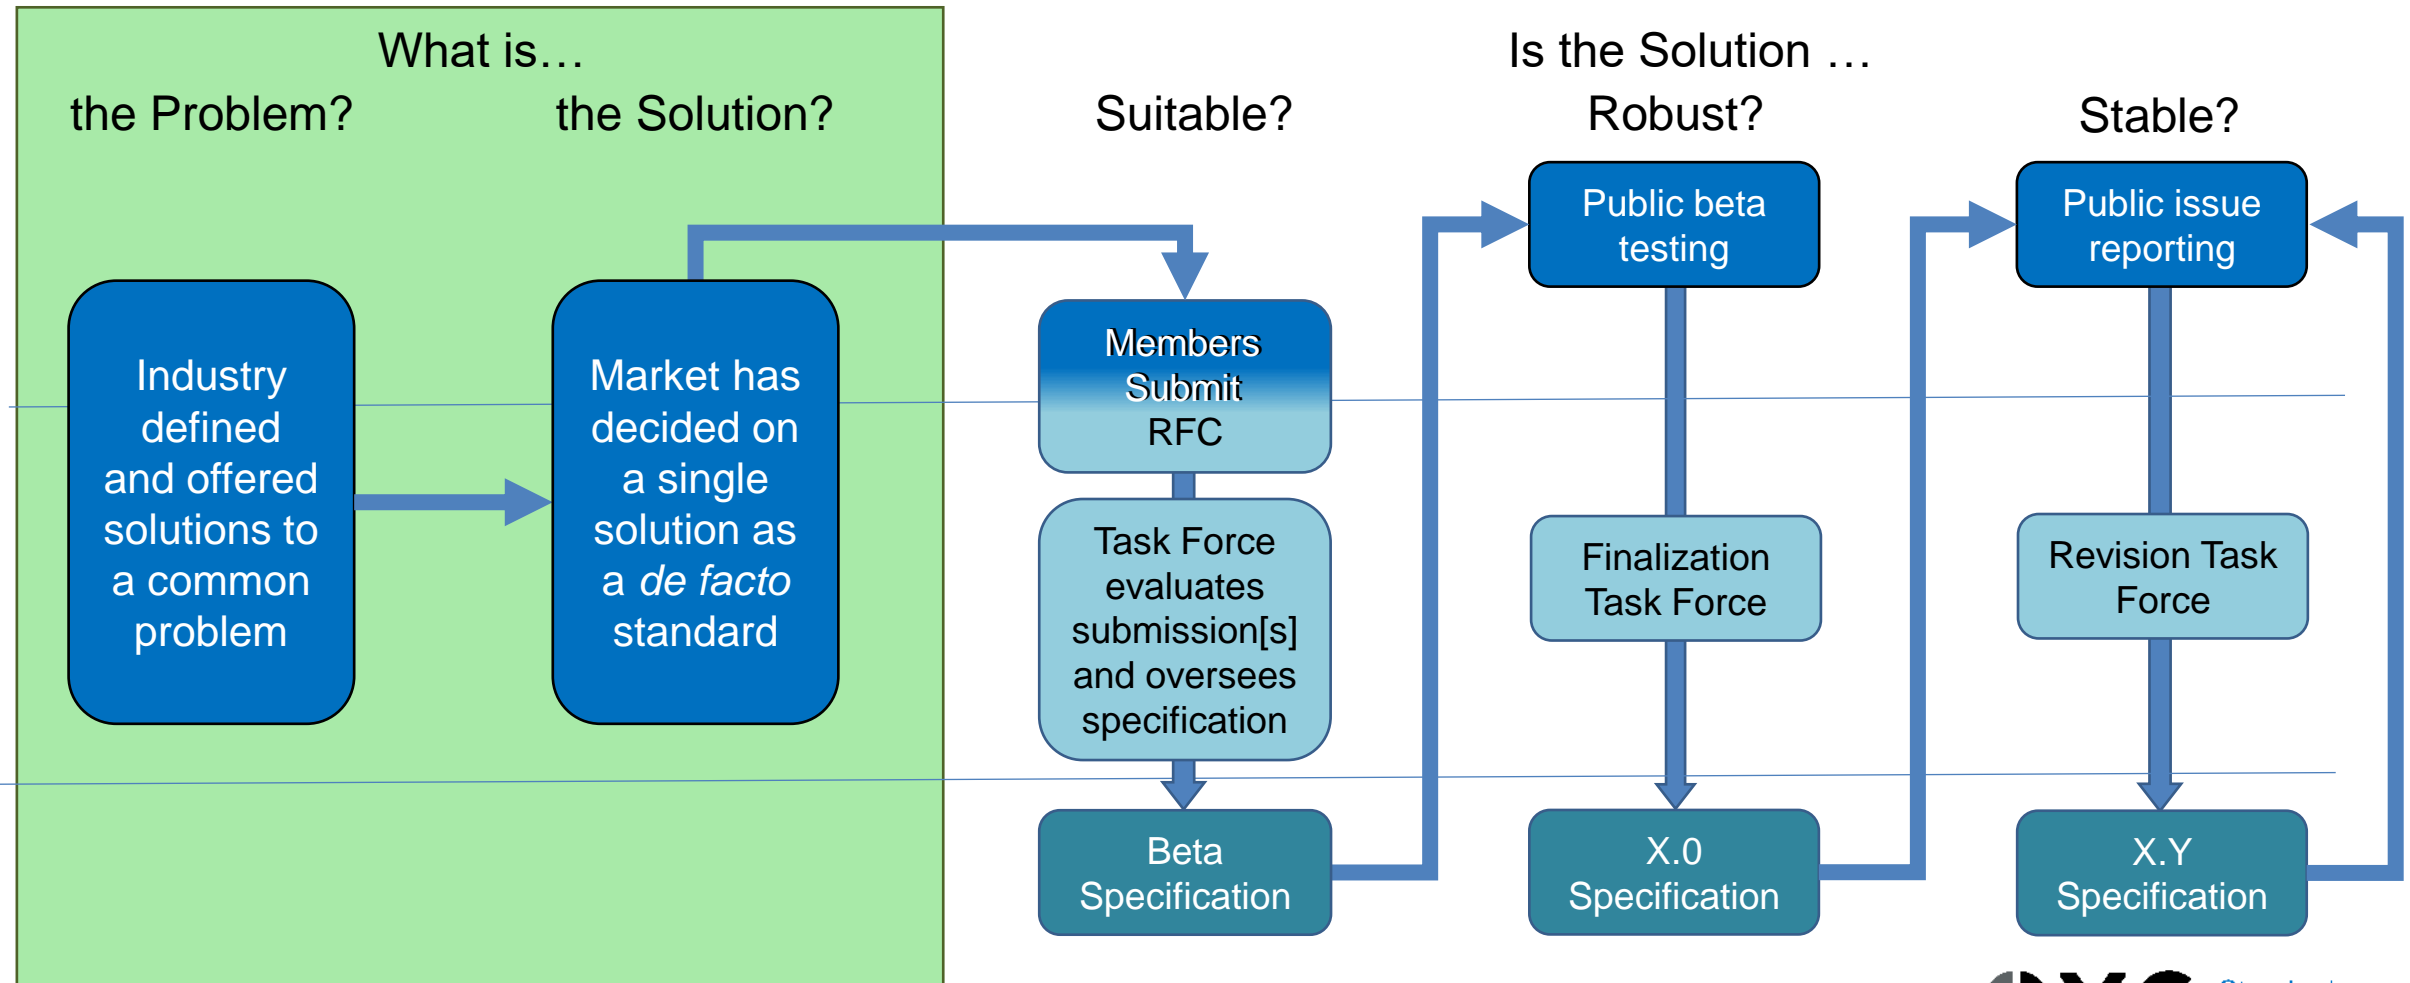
What is…

the Problem?

the Solution?

Is the Solution …

Suitable?

Robust?

Stable?

Industry defined and offered solutions to a common problem

Market has decided on a single solution as a *de facto* standard

Members Submit RFC

Task Force evaluates submission[s] and oversees specification

Beta Specification

Public beta testing

Finalization Task Force

X.0 Specification

Public issue reporting

Revision Task Force

X.Y Specification